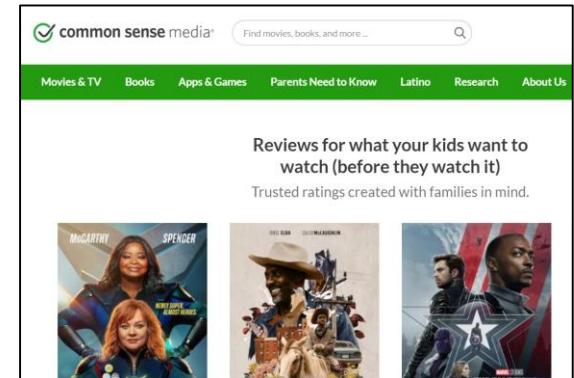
common sense media

Find movies, books, and more ...

Movies & TV Books Apps & Games Parents Need to Know Latino Research About Us

Reviews for what your kids want to watch (before they watch it)

Trusted ratings created with families in mind.

McCARTHY SPENCER

NEVER SUPER. ALMOST HEROES.

IDRIS ELBA CALEB McLAUGHLIN

MARVEL STUDIOS